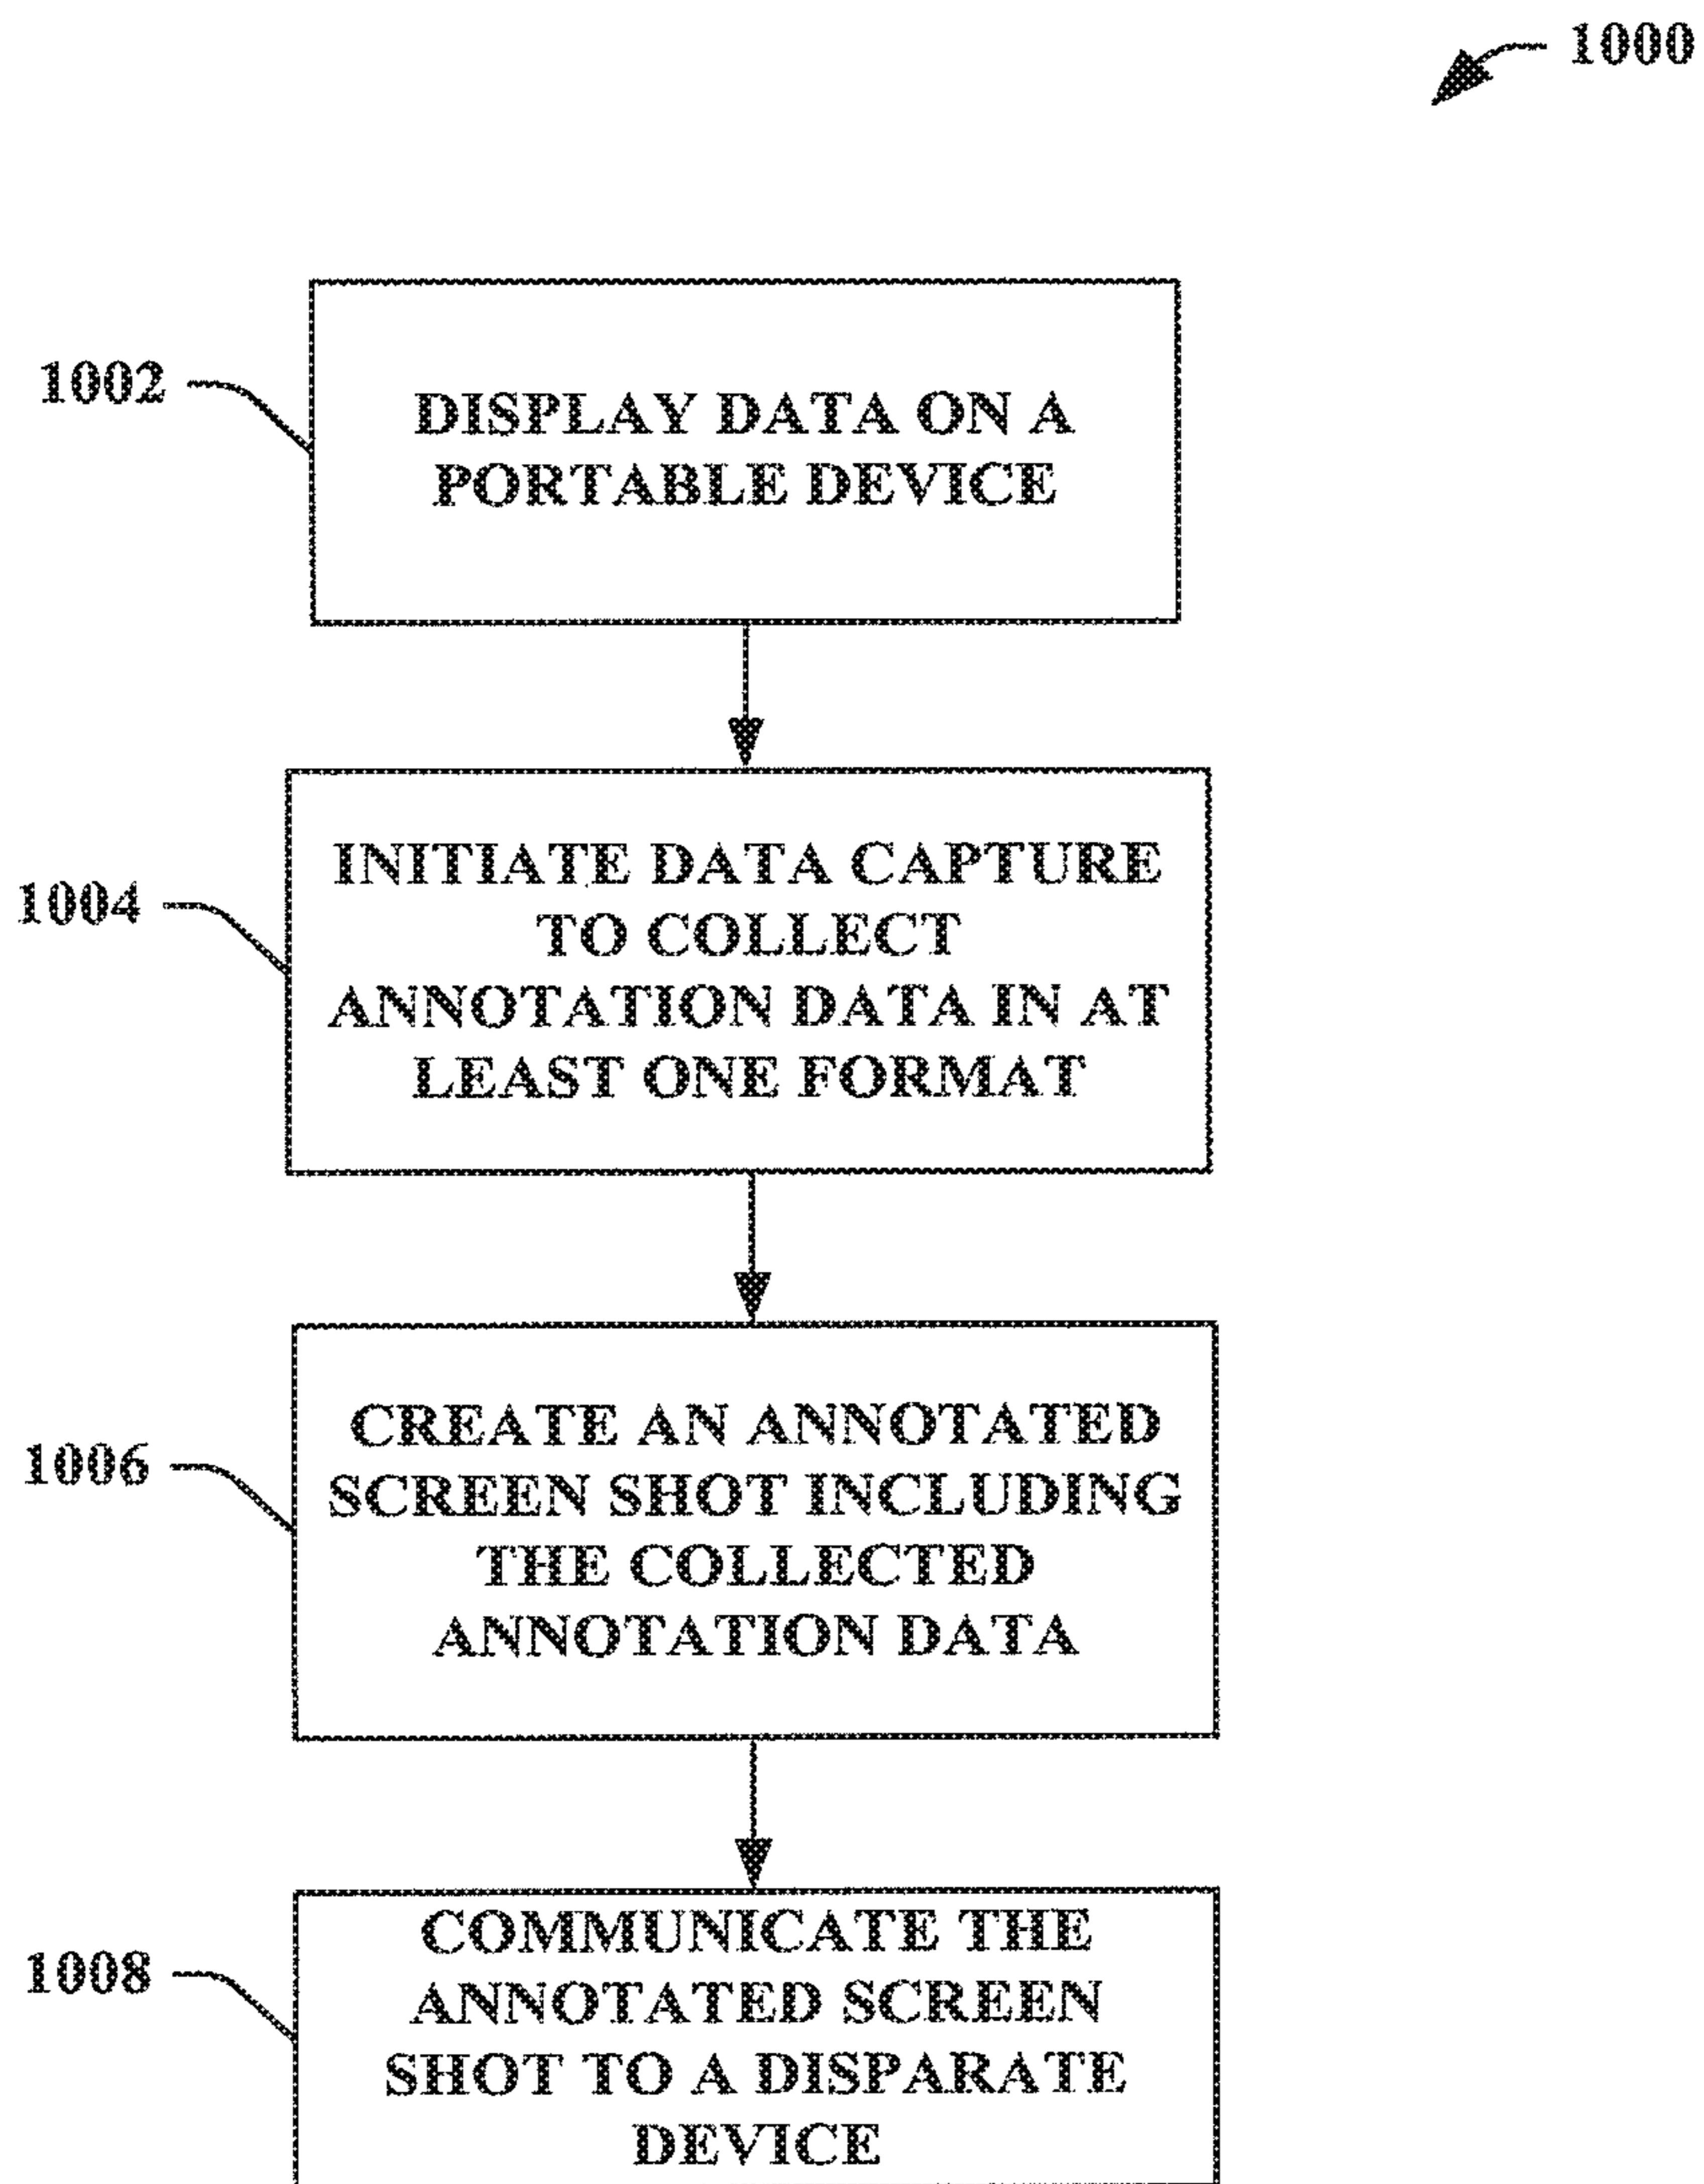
1000

1002

DISPLAY DATA ON A PORTABLE DEVICE

1004

INITIATE DATA CAPTURE TO COLLECT ANNOTATION DATA IN AT LEAST ONE FORMAT

1006

CREATE AN ANNOTATED SCREEN SHOT INCLUDING THE COLLECTED ANNOTATION DATA

1008

COMMUNICATE THE ANNOTATED SCREEN SHOT TO A DISPARATE DEVICE